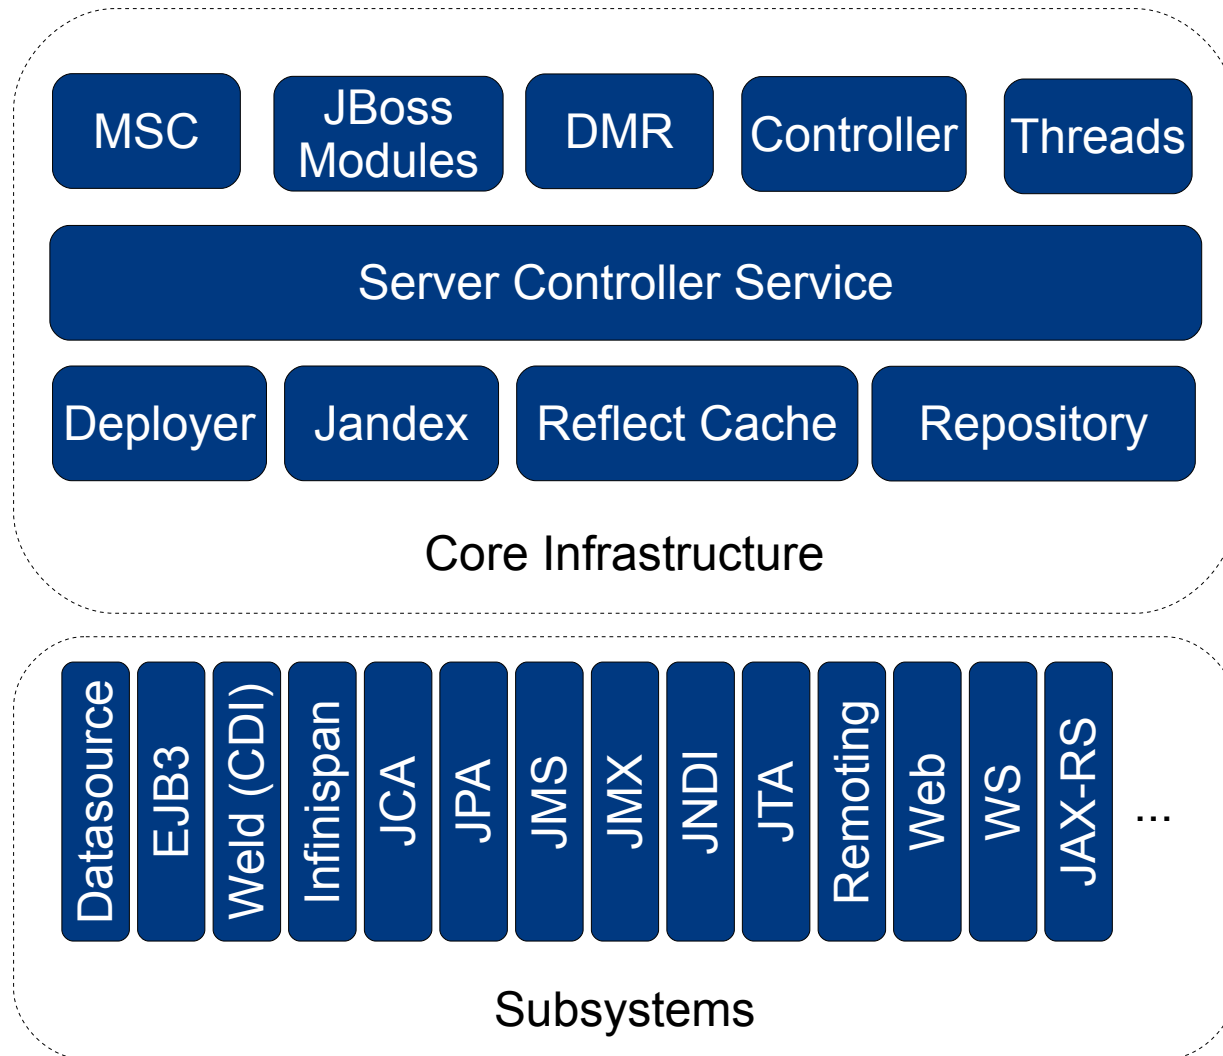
MSC
JBoss Modules
DMR
Controller
Threads

Server Controller Service

Deployer
Jandex
Reflect Cache
Repository

Core Infrastructure

Datasource
EJB3
Weld (CDI)
Infinispan
JCA
JPA
JMS
JMX
JNDI
JTA
Remoting
Web
WS
JAX-RS
...

Subsystems